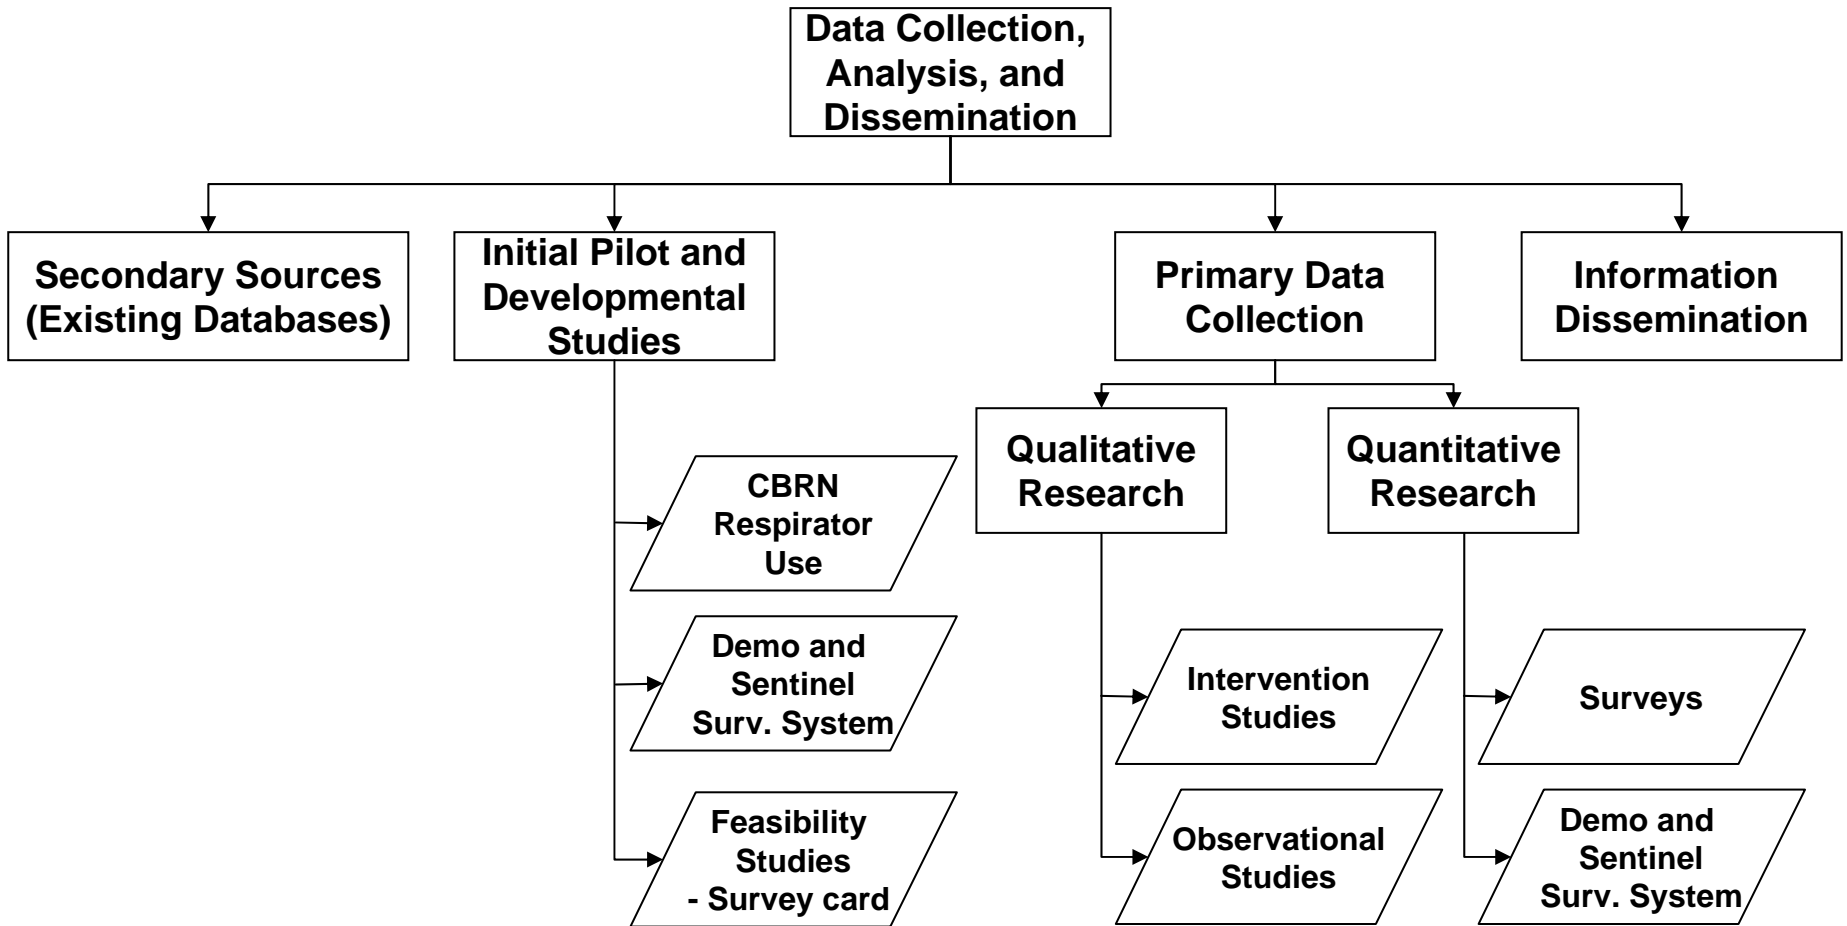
Data Collection, Analysis, and Dissemination

Secondary Sources (Existing Databases)

Initial Pilot and Developmental Studies

Primary Data Collection

Information Dissemination

CBRN Respirator Use

Demo and Sentinel Surv. System

Feasibility Studies - Survey card

Qualitative Research

Quantitative Research

Intervention Studies

Observational Studies

Surveys

Demo and Sentinel Surv. System